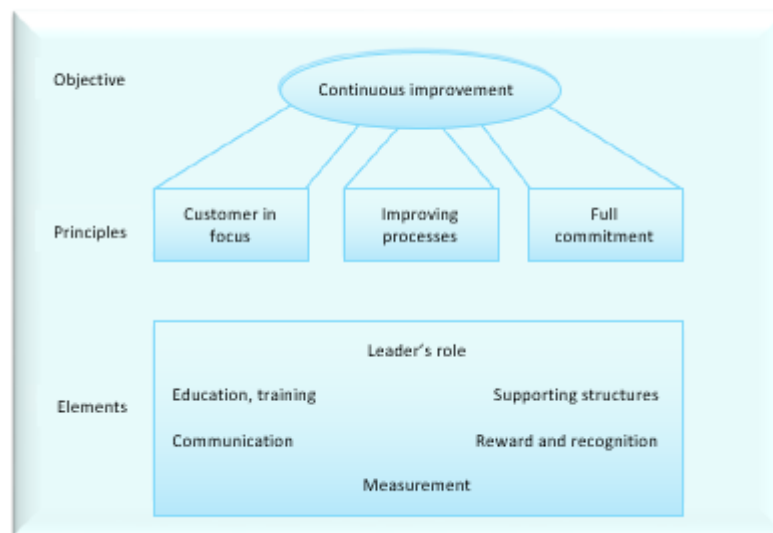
Objective

Continuous improvement

Principles

Customer in focus

Improving processes

Full commitment

Elements

Leader's role

Education, training

Supporting structures

Communication

Reward and recognition

Measurement